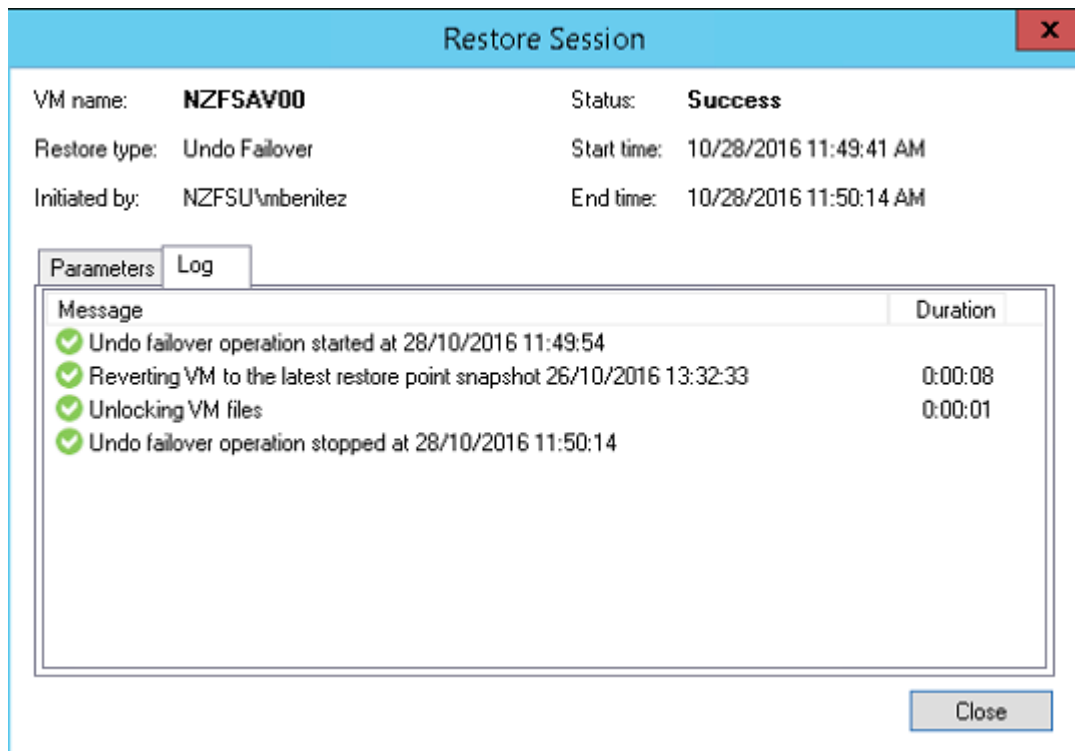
Restore Session

x

VM name: NZFSAV00

Status: Success

Restore type: Undo Failover

Start time: 10/28/2016 11:49:41 AM

Initiated by: NZFSU\mbenitez

End time: 10/28/2016 11:50:14 AM

Parameters | Log

| Message | Duration |
|---|---|
| Undo failover operation started at 28/10/2016 11:49:54 | |
| Reverting VM to the latest restore point snapshot 26/10/2016 13:32:33 | 0:00:08 |
| Unlocking VM files | 0:00:01 |
| Undo failover operation stopped at 28/10/2016 11:50:14 | |

Close